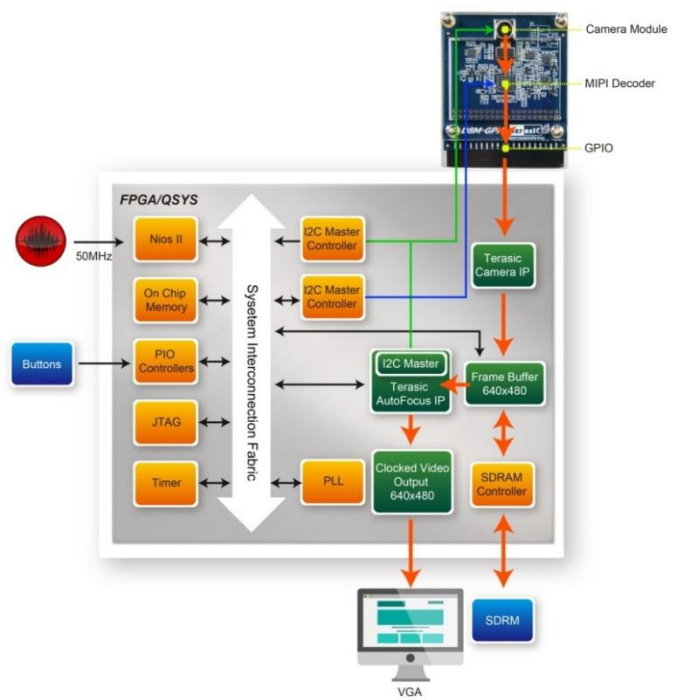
Camera Module

MIPI Decoder

GPIO

FPGA/QSYS

50MHz

Nios II

On Chip Memory

Buttons

PIO Controllers

JTAG

Timer

Syseteм Interconnection Fabric

I2C Master Controller

I2C Master Controller

Terasic Camera IP

I2C Master

Terasic AutoFocus IP

Frame Buffer 640x480

PLL

Clocked Video Output 640x480

SDRAM Controller

SDRM

VGA